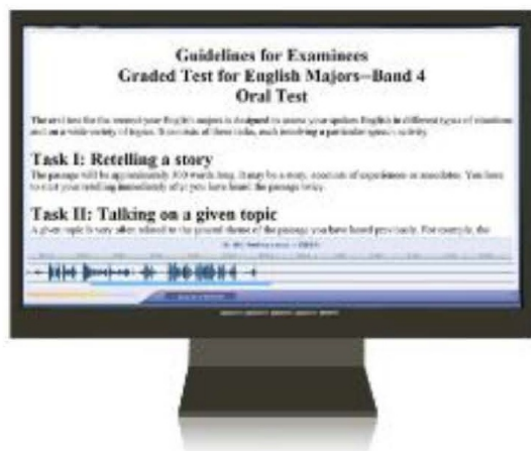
Guidelines for Examinees
Graded Test for English Majors—Band 4
Oral Test

The oral test for the second year English majors is designed to assess your spoken English in different types of situations and on a wide variety of topics. It consists of three tasks, each involving a particular speech activity.

Task I: Retelling a story

The passage will be approximately 300 words long. It may be a story, accounts of experiences or anecdotes. You have to start your retelling immediately after you have heard the passage twice.

Task II: Talking on a given topic

A given topic is very often related to the general theme of the passage you have heard previously. For example, the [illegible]